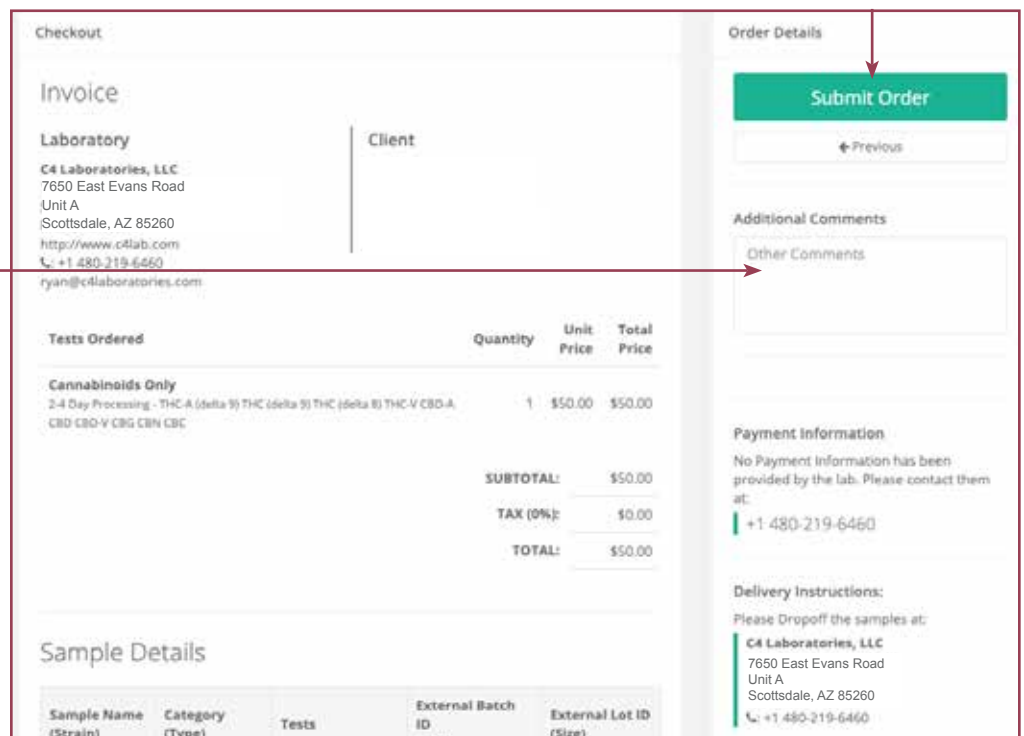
Checkout

Invoice

Laboratory

C4 Laboratories, LLC
7650 East Evans Road
Unit A
Scottsdale, AZ 85260
http://www.c4lab.com
+1 480-219-6460
ryan@c4laboratories.com

Client

| Tests Ordered | Quantity | Unit Price | Total Price |
|---|---|---|---|
| Cannabinoids Only 2-4 Day Processing - THC-A (delta 9) THC (delta 9) THC (delta 8) THC-V CBD-A CBD CBD-V CBG CBN CBC | 1 | \$50.00 | \$50.00 |

SUBTOTAL: \$50.00
TAX (0%): \$0.00
TOTAL: \$50.00

Sample Details

| Sample Name (Strain) | Category (Type) | Tests | External Batch ID | External Lot ID (Size) |
|---|---|---|---|---|

Order Details

Submit Order

← Previous

Additional Comments

Other Comments

Payment Information

No Payment Information has been provided by the lab. Please contact them at:

+1 480-219-6460

Delivery Instructions:

Please Dropoff the samples at:

C4 Laboratories, LLC
7650 East Evans Road
Unit A
Scottsdale, AZ 85260
+1 480-219-6460